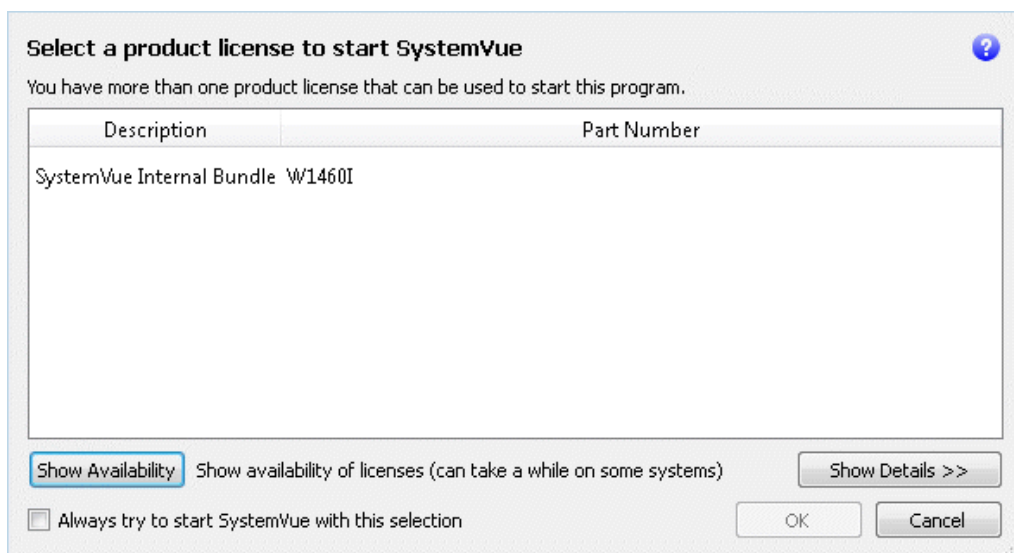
Select a product license to start SystemVue

You have more than one product license that can be used to start this program.

| Description | Part Number |
|---|---|
| SystemVue Internal Bundle | W1460I |

Show Availability Show availability of licenses (can take a while on some systems) Show Details >>

Always try to start SystemVue with this selection

OK Cancel